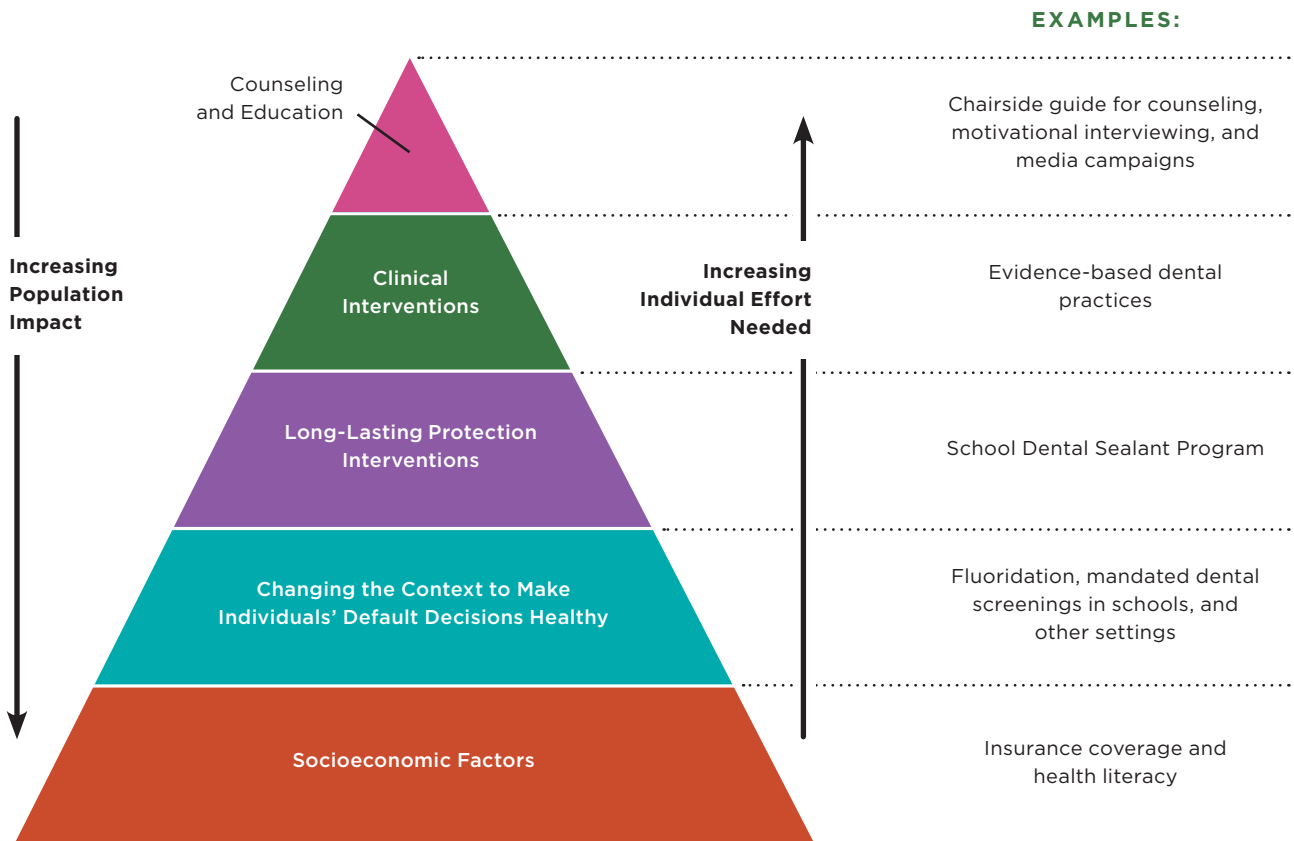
EXAMPLES:

Counseling and Education

Chairside guide for counseling, motivational interviewing, and media campaigns

Increasing Population Impact

Clinical Interventions

Increasing Individual Effort Needed

Evidence-based dental practices

Long-Lasting Protection Interventions

School Dental Sealant Program

Changing the Context to Make Individuals' Default Decisions Healthy

Fluoridation, mandated dental screenings in schools, and other settings

Socioeconomic Factors

Insurance coverage and health literacy